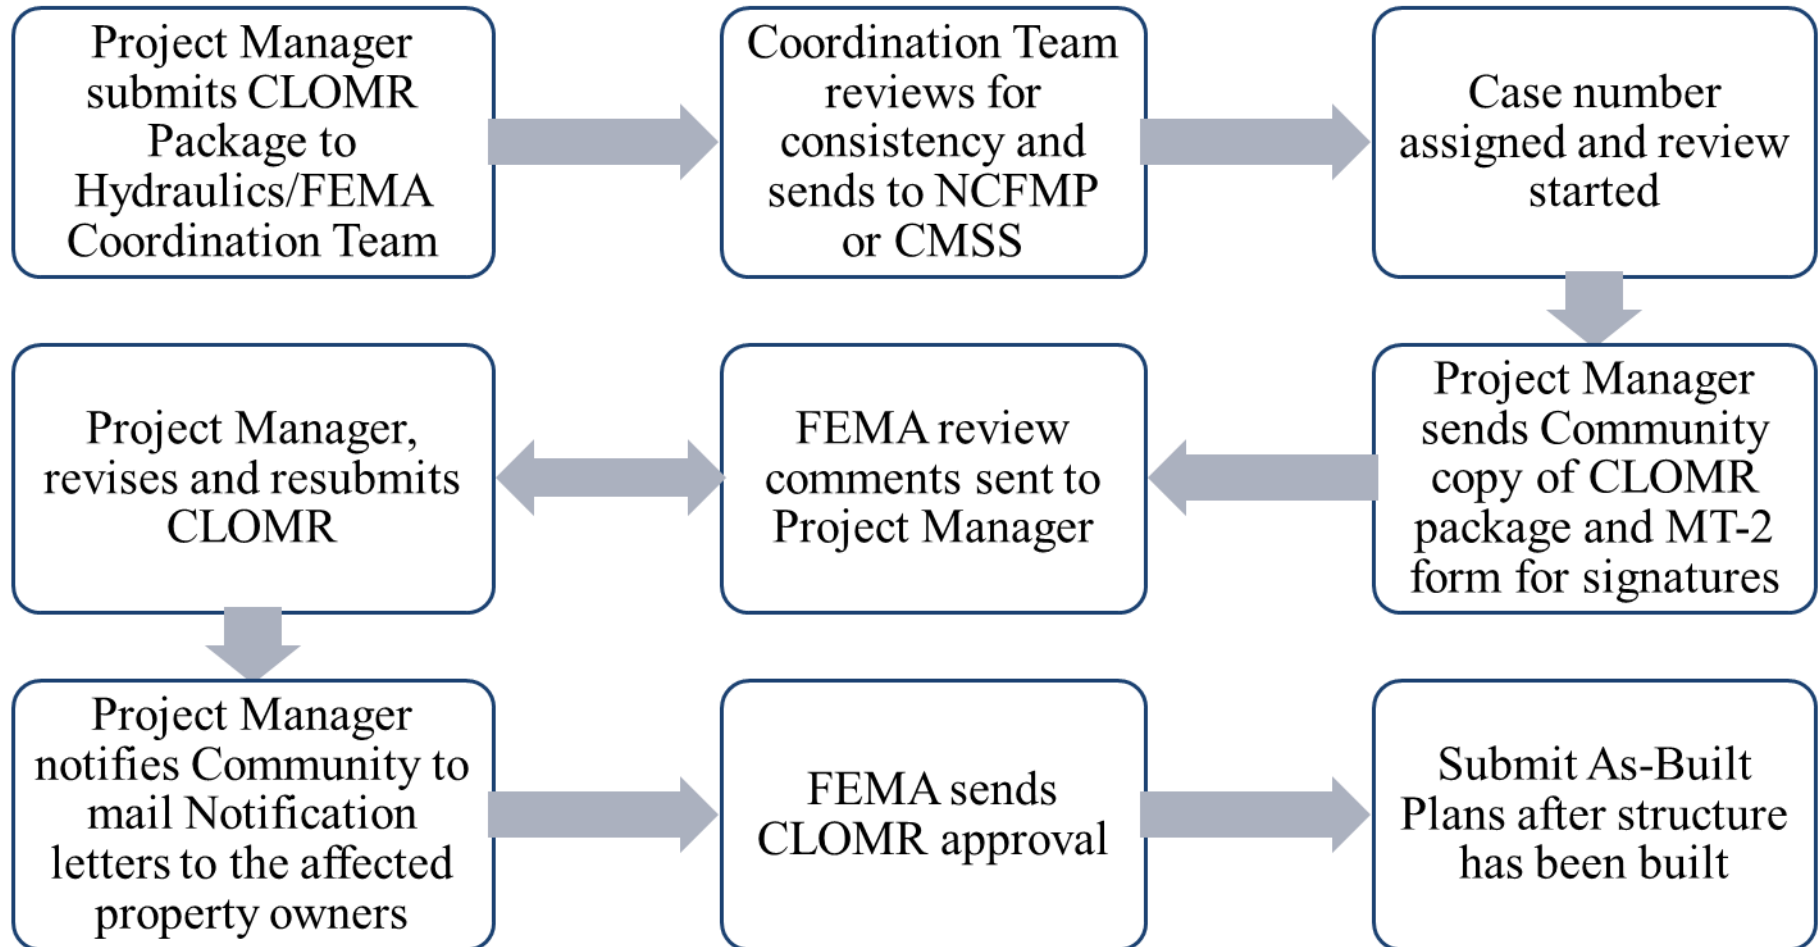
Project Manager submits CLOMR Package to Hydraulics/FEMA Coordination Team

Coordination Team reviews for consistency and sends to NCFMP or CMSS

Case number assigned and review started

Project Manager sends Community copy of CLOMR package and MT-2 form for signatures

FEMA review comments sent to Project Manager

Project Manager, revises and resubmits CLOMR

Project Manager notifies Community to mail Notification letters to the affected property owners

FEMA sends CLOMR approval

Submit As-Built Plans after structure has been built